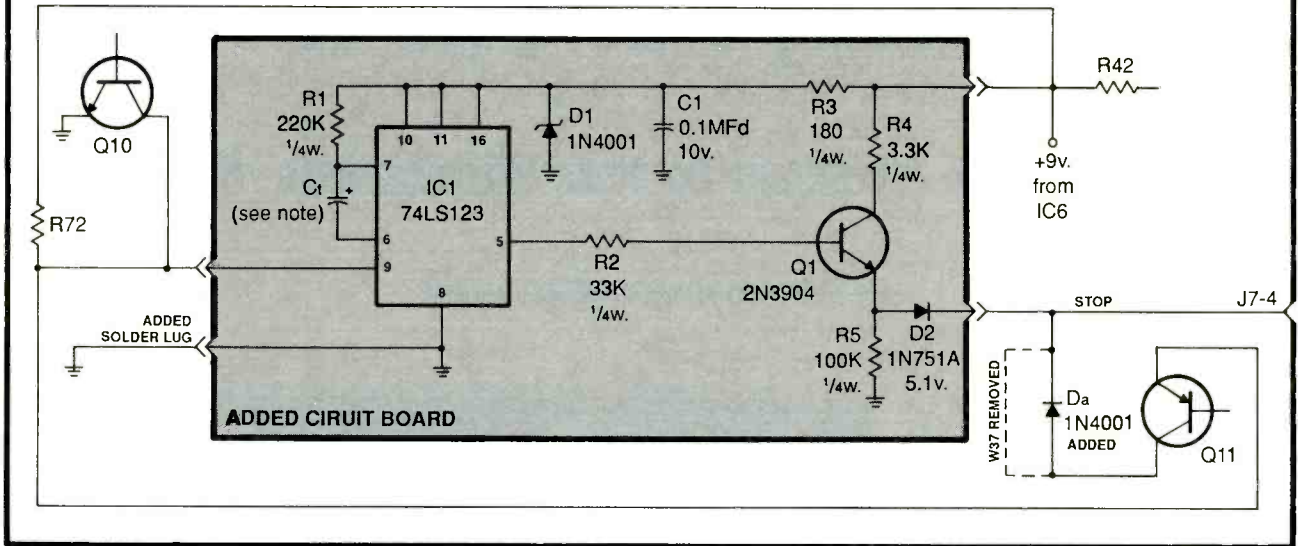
Q10

R72

R1
220K
$\frac{1}{4}$w.

Ct
(see note)

10 11 16

7

IC1
74LS123

6

9

5

8

D1
1N4001

C1
0.1MFd
10v.

R3
180
$\frac{1}{4}$w.

R4
3.3K
$\frac{1}{4}$w.

R42

+9v.
from
IC6

R2
33K
$\frac{1}{4}$w.

Q1
2N3904

ADDED
SOLDER LUG

R5
100K
$\frac{1}{4}$w.

D2
1N751A
5.1v.

STOP

J7-4

W37 REMOVED

Da
1N4001
ADDED

Q11

ADDED CIRUIT BOARD